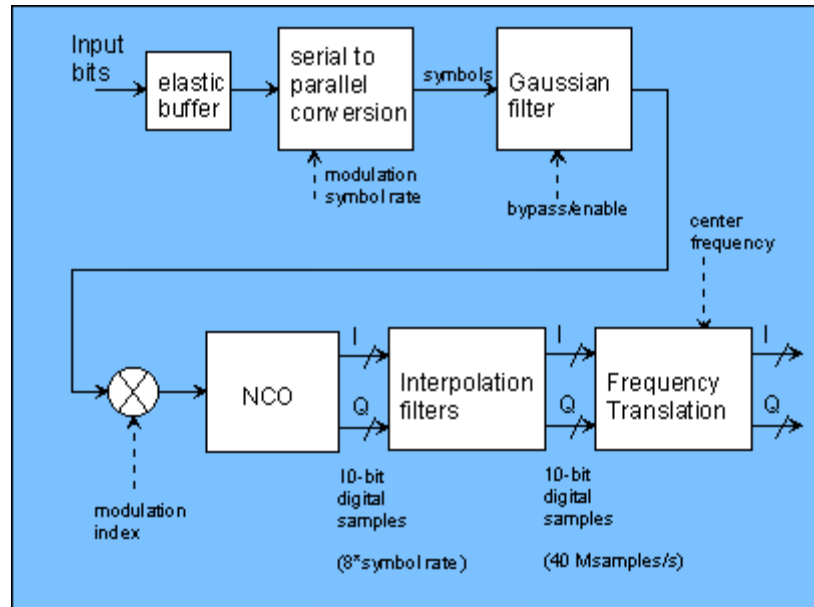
Input bits

elastic buffer

serial to parallel conversion

symbols

Gaussian filter

modulation symbol rate

bypass/enable

center frequency

NCO

I

Q

Interpolation filters

I

Q

Frequency Translation

I

Q

modulation index

10-bit digital samples

(8*symbol rate)

10-bit digital samples

(40 Msamples/s)